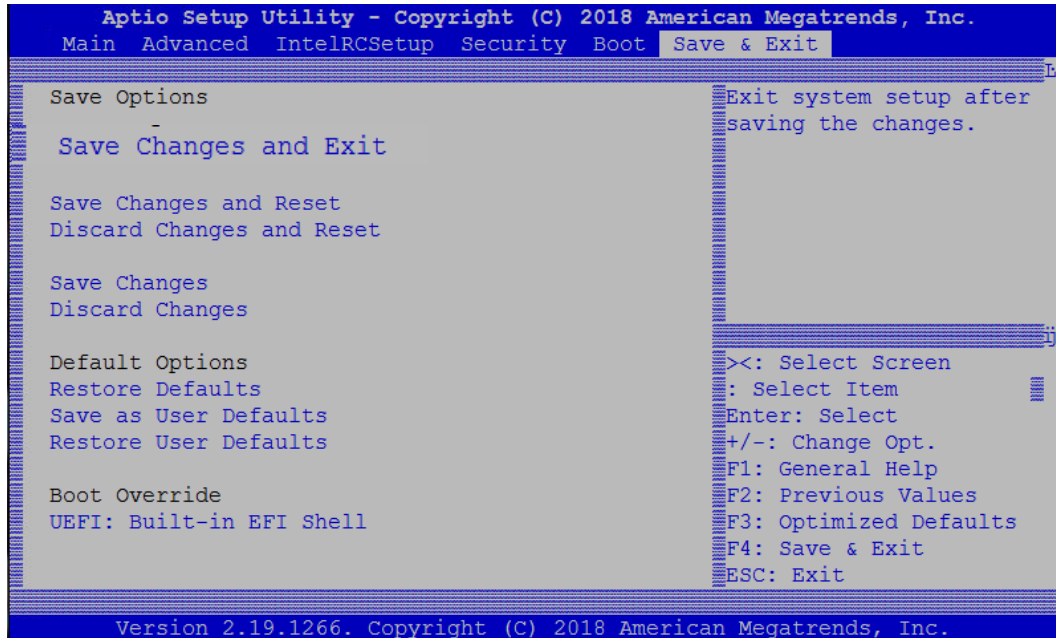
Aptio Setup Utility - Copyright (C) 2018 American Megatrends, Inc.

Main Advanced IntelRCSetup Security Boot Save & Exit

Save Options

Save Changes and Exit

Save Changes and Reset
Discard Changes and Reset

Save Changes
Discard Changes

Default Options
Restore Defaults
Save as User Defaults
Restore User Defaults

Boot Override
UEFI: Built-in EFI Shell

Exit system setup after saving the changes.

><: Select Screen
: Select Item
Enter: Select
+/-: Change Opt.
F1: General Help
F2: Previous Values
F3: Optimized Defaults
F4: Save & Exit
ESC: Exit

Version 2.19.1266. Copyright (C) 2018 American Megatrends, Inc.